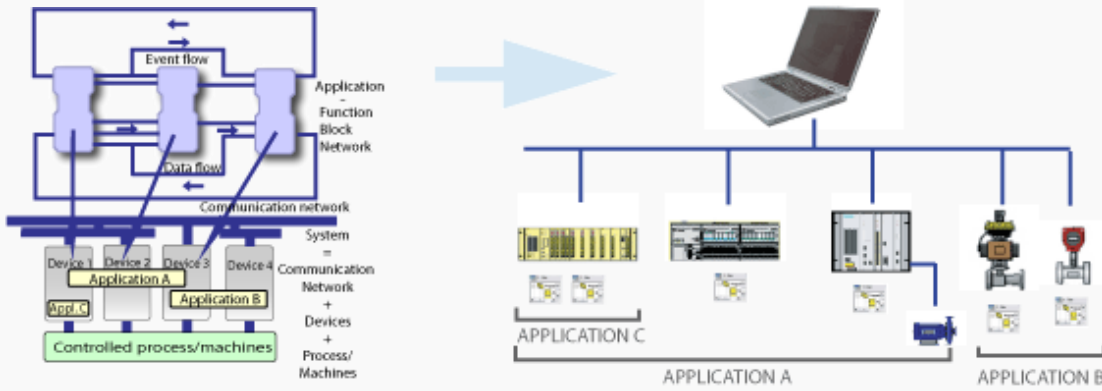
Event flow

Application
-
Function
Block
Network

Data flow

Communication network

Device 1
Device 2
Device 3
Device 4
Application A
Appl.C
Application B

System
=
Communication
Network
+
Devices
+
Process/
Machines

Controlled process/machines

APPLICATION C

APPLICATION A

APPLICATION B